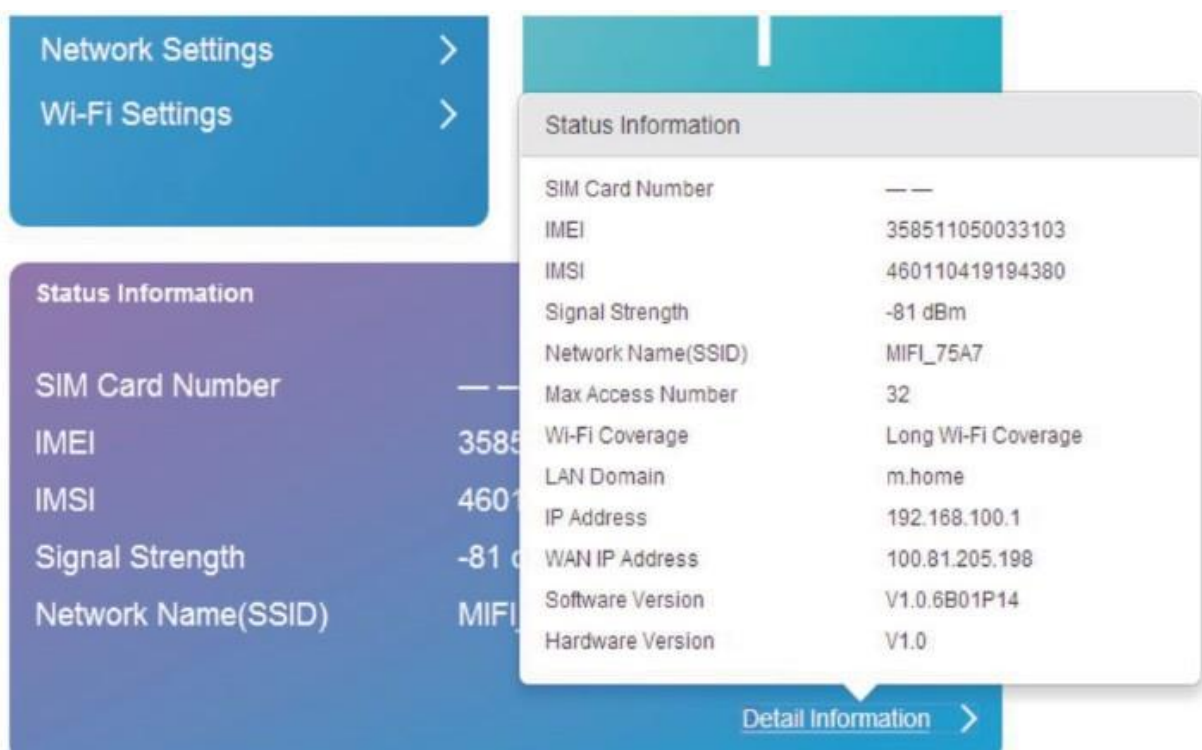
Network Settings >

Wi-Fi Settings >

Status Information

SIM Card Number ——

IMEI 3585

IMSI 4601

Signal Strength -81 d

Network Name(SSID) MIFI

Status Information

| | |
|---|---|
| SIM Card Number | —— |
| IMEI | 358511050033103 |
| IMSI | 460110419194380 |
| Signal Strength | -81 dBm |
| Network Name(SSID) | MIFI_75A7 |
| Max Access Number | 32 |
| Wi-Fi Coverage | Long Wi-Fi Coverage |
| LAN Domain | m.home |
| IP Address | 192.168.100.1 |
| WAN IP Address | 100.81.205.198 |
| Software Version | V1.0.6B01P14 |
| Hardware Version | V1.0 |

Detail Information >